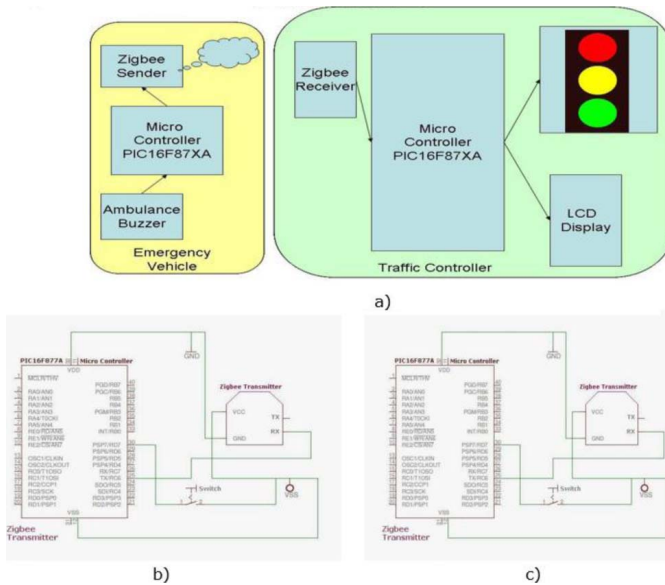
Zigbee Sender

Micro Controller PIC16F87XA

Ambulance Buzzer

Emergency Vehicle

Zigbee Receiver

Micro Controller PIC16F87XA

LCD Display

Traffic Controller

a)

PIC16F877A Micro Controller

GND

Zigbee Transmitter

VCC

TX

RX

GND

Switch

VSS

Zigbee Transmitter

b)

PIC16F877A Micro Controller

GND

Zigbee Transmitter

VCC

TX

RX

GND

Switch

VSS

Zigbee Transmitter

c)